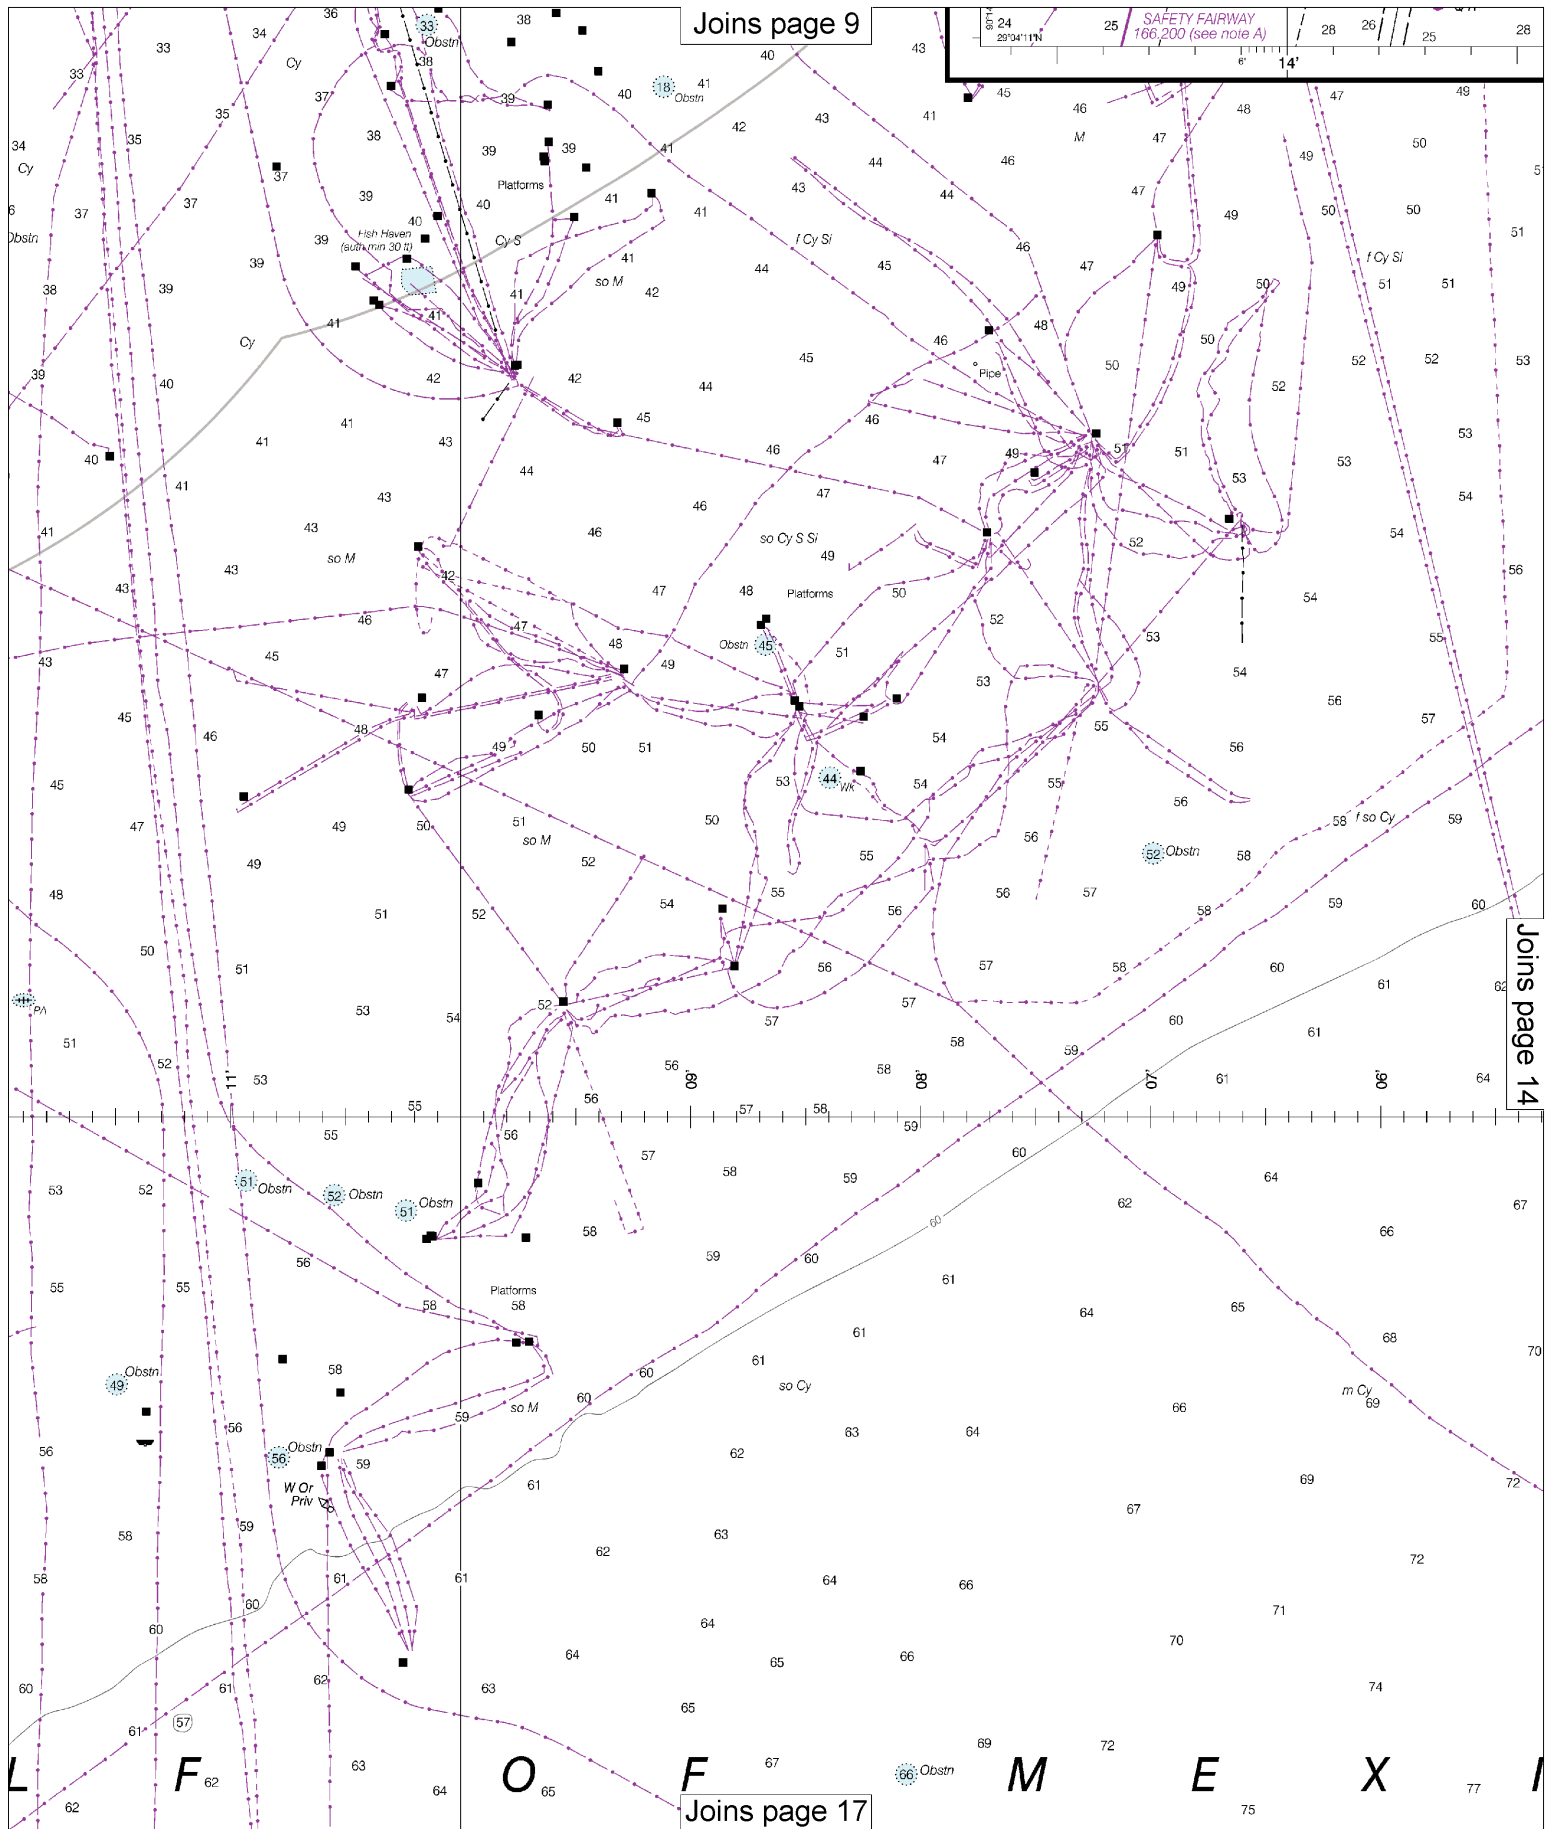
Joins page 9

SAFETY FAIRWAY
166,200 (see note A)

29°04'11"N

14'

Joins page 14

Joins page 17

33 Obstn

18 Obstn

Platforms

Fish Haven
(auth min 30 ft)

Cy S

so M

f Cy Si

Cy

M

Pipe

f Cy Si

so Cy S Si

Platforms

Obstn 45

so M

44 Wk

52 Obstn

f so Cy

so M

11'

10'

09'

08'

07'

06'

51 Obstn

52 Obstn

51 Obstn

Platforms

49 Obstn

so M

56 Obstn

W Or
Priv

so Cy

m Cy

60

57

66 Obstn

L F O F M E X I